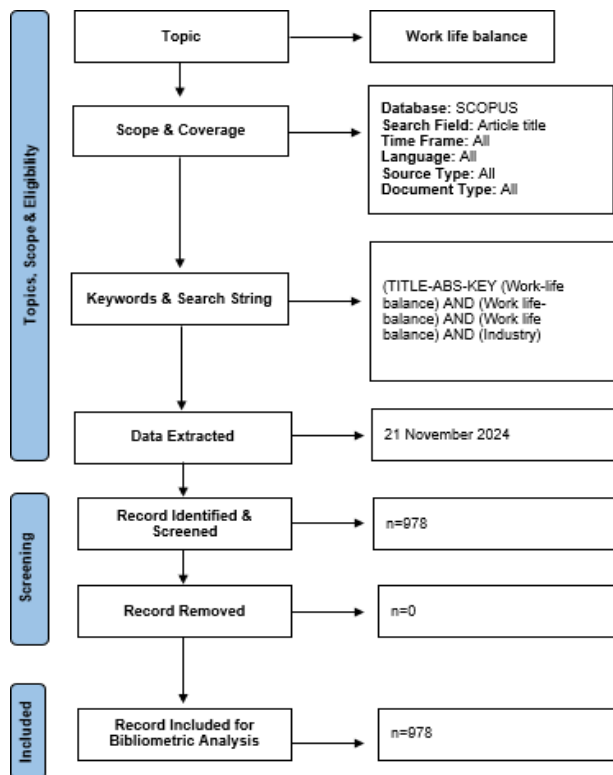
Topics, Scope & Eligibility

Topic

Work life balance

Scope & Coverage

**Database:** SCOPUS
**Search Field:** Article title
**Time Frame:** All
**Language:** All
**Source Type:** All
**Document Type:** All

Keywords & Search String

(TITLE-ABS-KEY (Work-life balance) AND (Work life-balance) AND (Work life balance) AND (Industry)

Data Extracted

21 November 2024

Screening

Record Identified & Screened

n=978

Record Removed

n=0

Included

Record Included for Bibliometric Analysis

n=978